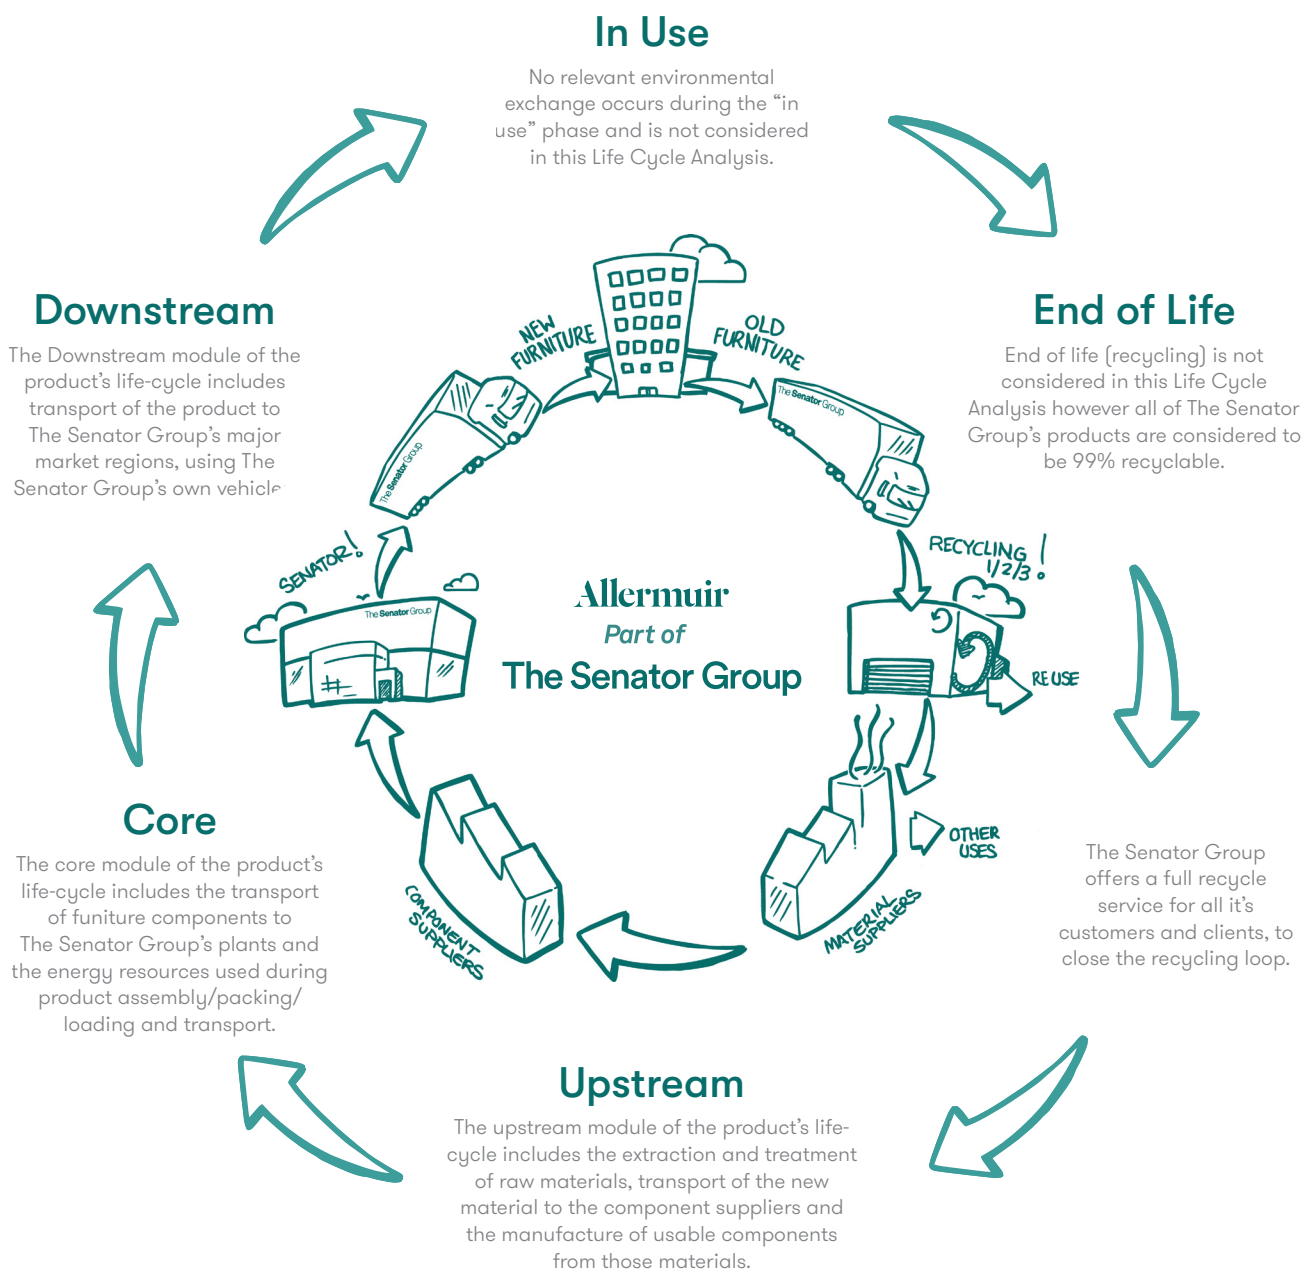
In Use

No relevant environmental exchange occurs during the "in use" phase and is not considered in this Life Cycle Analysis.

Downstream

The Downstream module of the product's life-cycle includes transport of the product to The Senator Group's major market regions, using The Senator Group's own vehicle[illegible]

End of Life

End of life (recycling) is not considered in this Life Cycle Analysis however all of The Senator Group's products are considered to be 99% recyclable.

NEW FURNITURE

OLD FURNITURE

The Senator Group

The Senator Group

The Senator Group

SENATOR!

RECYCLING 1/2/3!

Allermuir
Part of
The Senator Group

REUSE

OTHER USES

COMPONENT SUPPLIERS

MATERIAL SUPPLIERS

Core

The core module of the product's life-cycle includes the transport of funiture components to The Senator Group's plants and the energy resources used during product assembly/packing/ loading and transport.

The Senator Group offers a full recycle service for all it's customers and clients, to close the recycling loop.

Upstream

The upstream module of the product's life-cycle includes the extraction and treatment of raw materials, transport of the new material to the component suppliers and the manufacture of usable components from those materials.